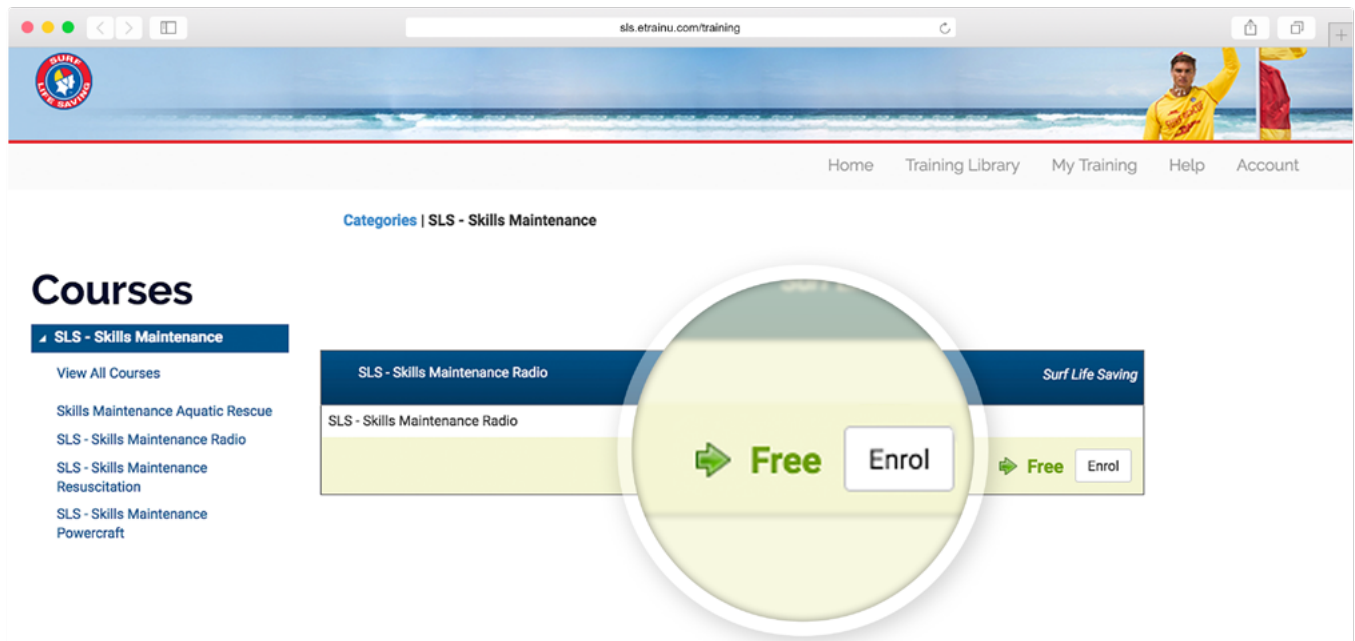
sls.etrainu.com/training

SURF LIFE SAVING

Home Training Library My Training Help Account

Categories | SLS - Skills Maintenance

Courses

SLS - Skills Maintenance

View All Courses

Skills Maintenance Aquatic Rescue

SLS - Skills Maintenance Radio

SLS - Skills Maintenance Resuscitation

SLS - Skills Maintenance Powercraft

SLS - Skills Maintenance Radio

Surf Life Saving

SLS - Skills Maintenance Radio

Free Enrol

Free Enrol